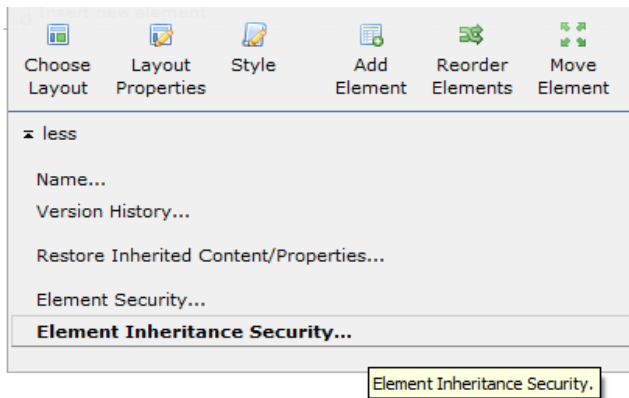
Insert new element

Choose Layout

Layout Properties

Style

Add Element

Reorder Elements

Move Element

less

Name...

Version History...

Restore Inherited Content/Properties...

Element Security...

Element Inheritance Security...

Element Inheritance Security.